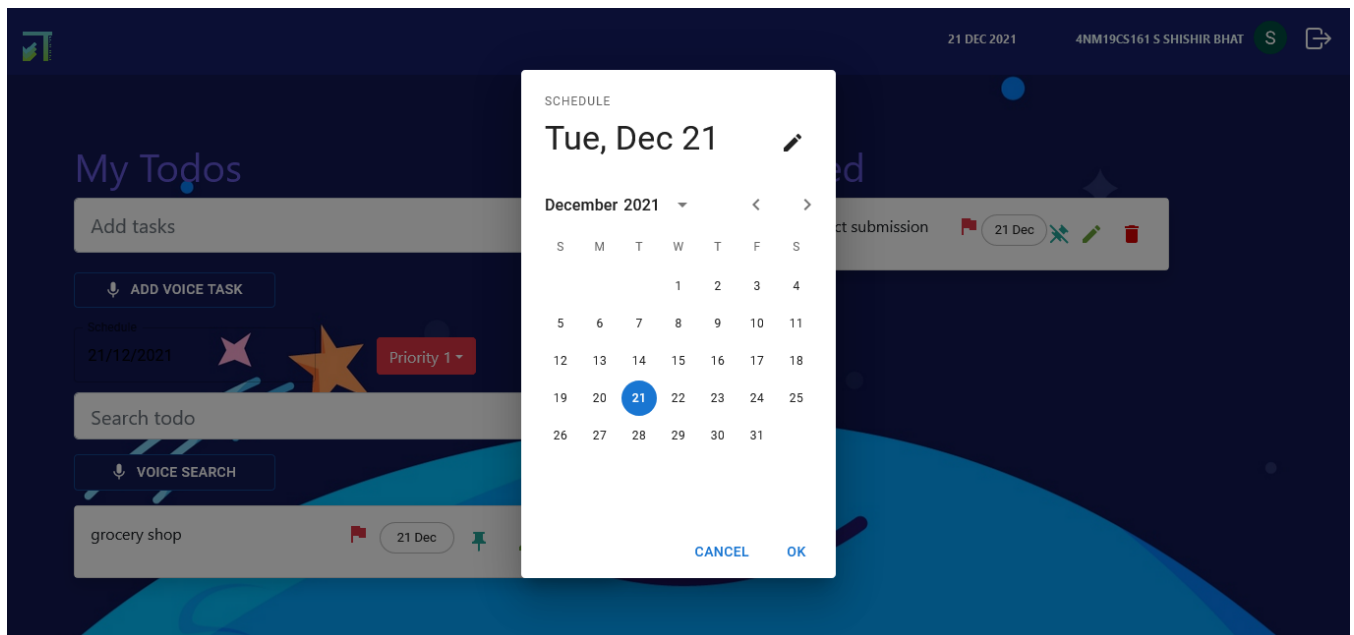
21 DEC 2021

4NM19CS161 S SHISHIR BHAT S

My Todos

Add tasks

ADD VOICE TASK

Schedule

21/12/2021

Priority 1

Search todo

VOICE SEARCH

grocery shop

21 Dec

ed

ct submission

21 Dec

SCHEDULE

Tue, Dec 21

December 2021

| S | M | T | W | T | F | S |
|---|---|---|---|---|---|---|
| | | | 1 | 2 | 3 | 4 |
| 5 | 6 | 7 | 8 | 9 | 10 | 11 |
| 12 | 13 | 14 | 15 | 16 | 17 | 18 |
| 19 | 20 | 21 | 22 | 23 | 24 | 25 |
| 26 | 27 | 28 | 29 | 30 | 31 | |

CANCEL

OK